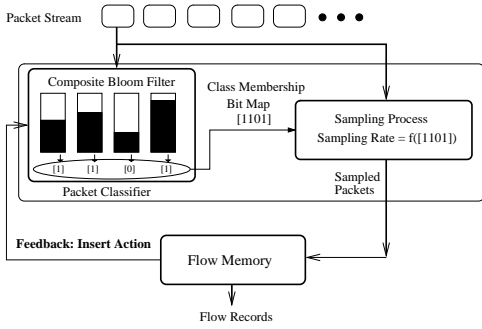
Packet Stream

Composite Bloom Filter

[1] [1] [0] [1]

Packet Classifier

Class Membership Bit Map [1101]

Sampling Process
Sampling Rate = f([1101])

Sampled Packets

Feedback: Insert Action

Flow Memory

Flow Records